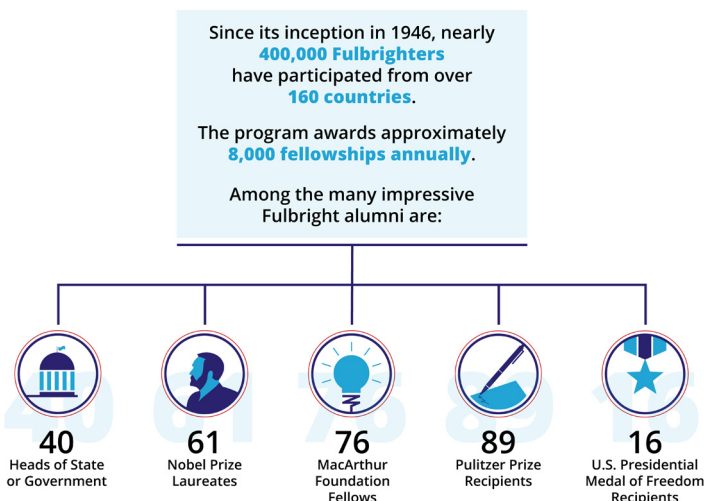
Since its inception in 1946, nearly 400,000 Fulbrighters have participated from over 160 countries.

The program awards approximately 8,000 fellowships annually.

Among the many impressive Fulbright alumni are:

40
Heads of State or Government

61
Nobel Prize Laureates

76
MacArthur Foundation Fellows

89
Pulitzer Prize Recipients

16
U.S. Presidential Medal of Freedom Recipients